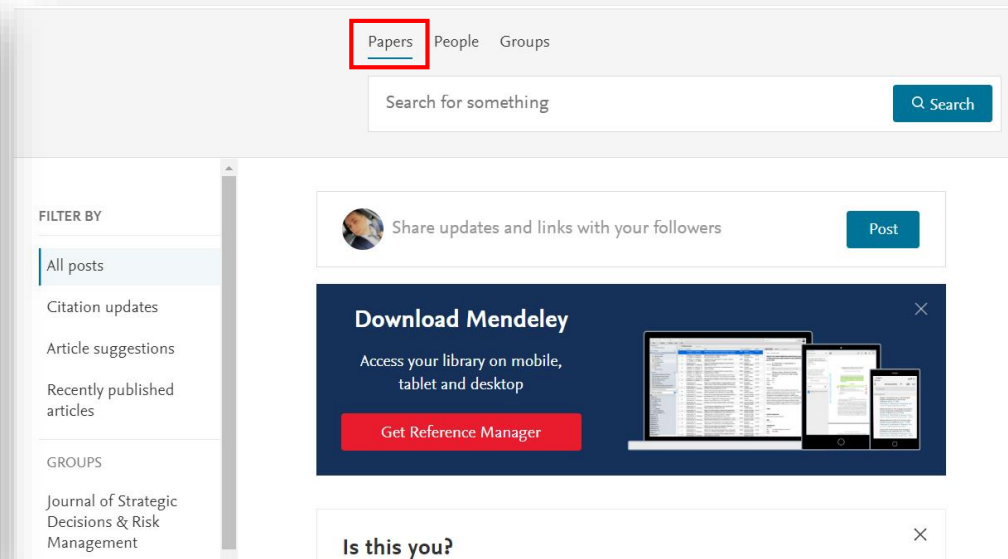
Papers People Groups

Search for something

Search

FILTER BY

All posts

Citation updates

Article suggestions

Recently published articles

GROUPS

Journal of Strategic Decisions & Risk Management

Share updates and links with your followers

Post

Download Mendeley

Access your library on mobile, tablet and desktop

Get Reference Manager

Is this you?